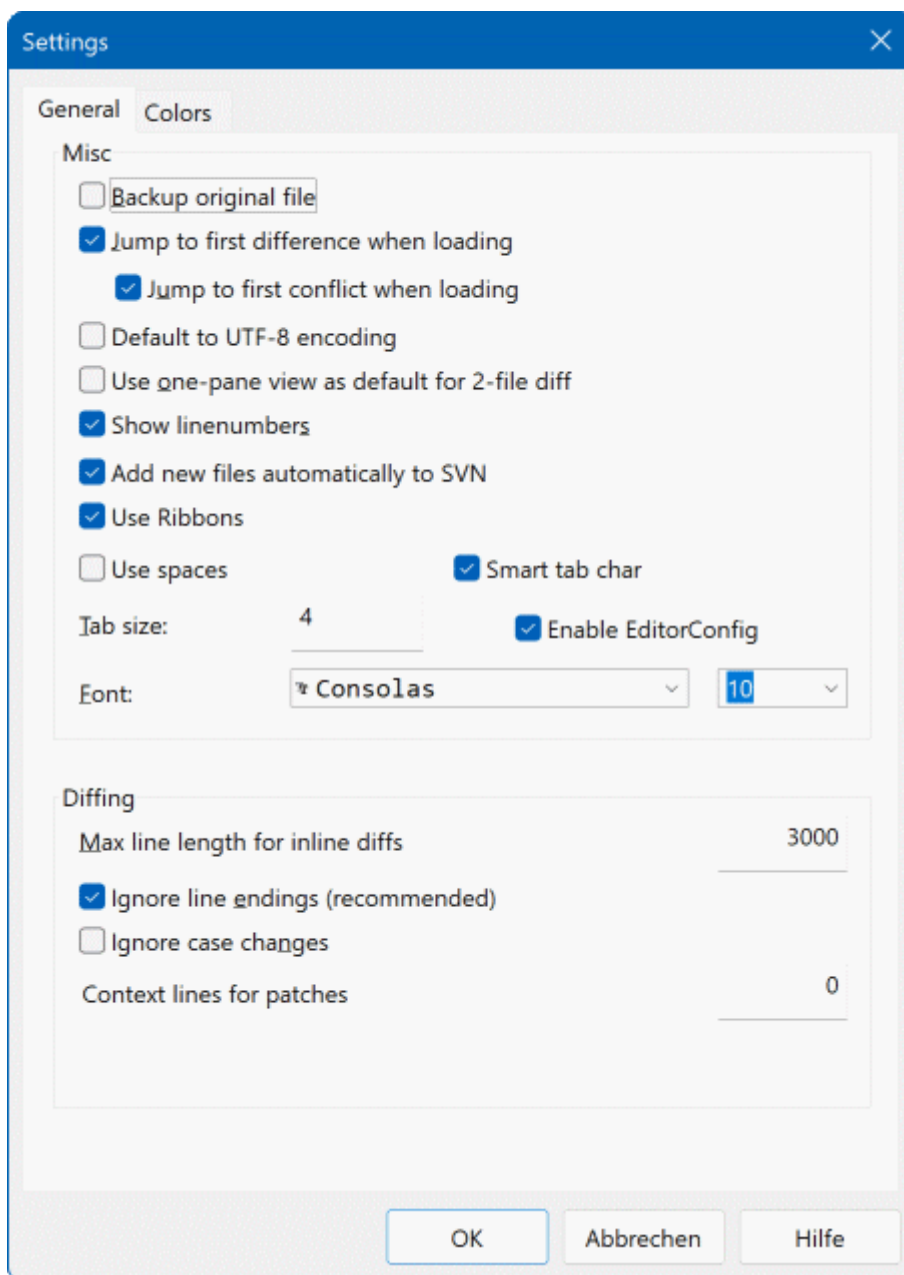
Settings

General Colors

Misc

Backup original file

Jump to first difference when loading

Jump to first conflict when loading

Default to UTF-8 encoding

Use one-pane view as default for 2-file diff

Show linenumbers

Add new files automatically to SVN

Use Ribbons

Use spaces

Smart tab char

Tab size: 4

Enable EditorConfig

Font: Consolas 10

Diffing

Max line length for inline diffs 3000

Ignore line endings (recommended)

Ignore case changes

Context lines for patches 0

OK Abbrechen Hilfe